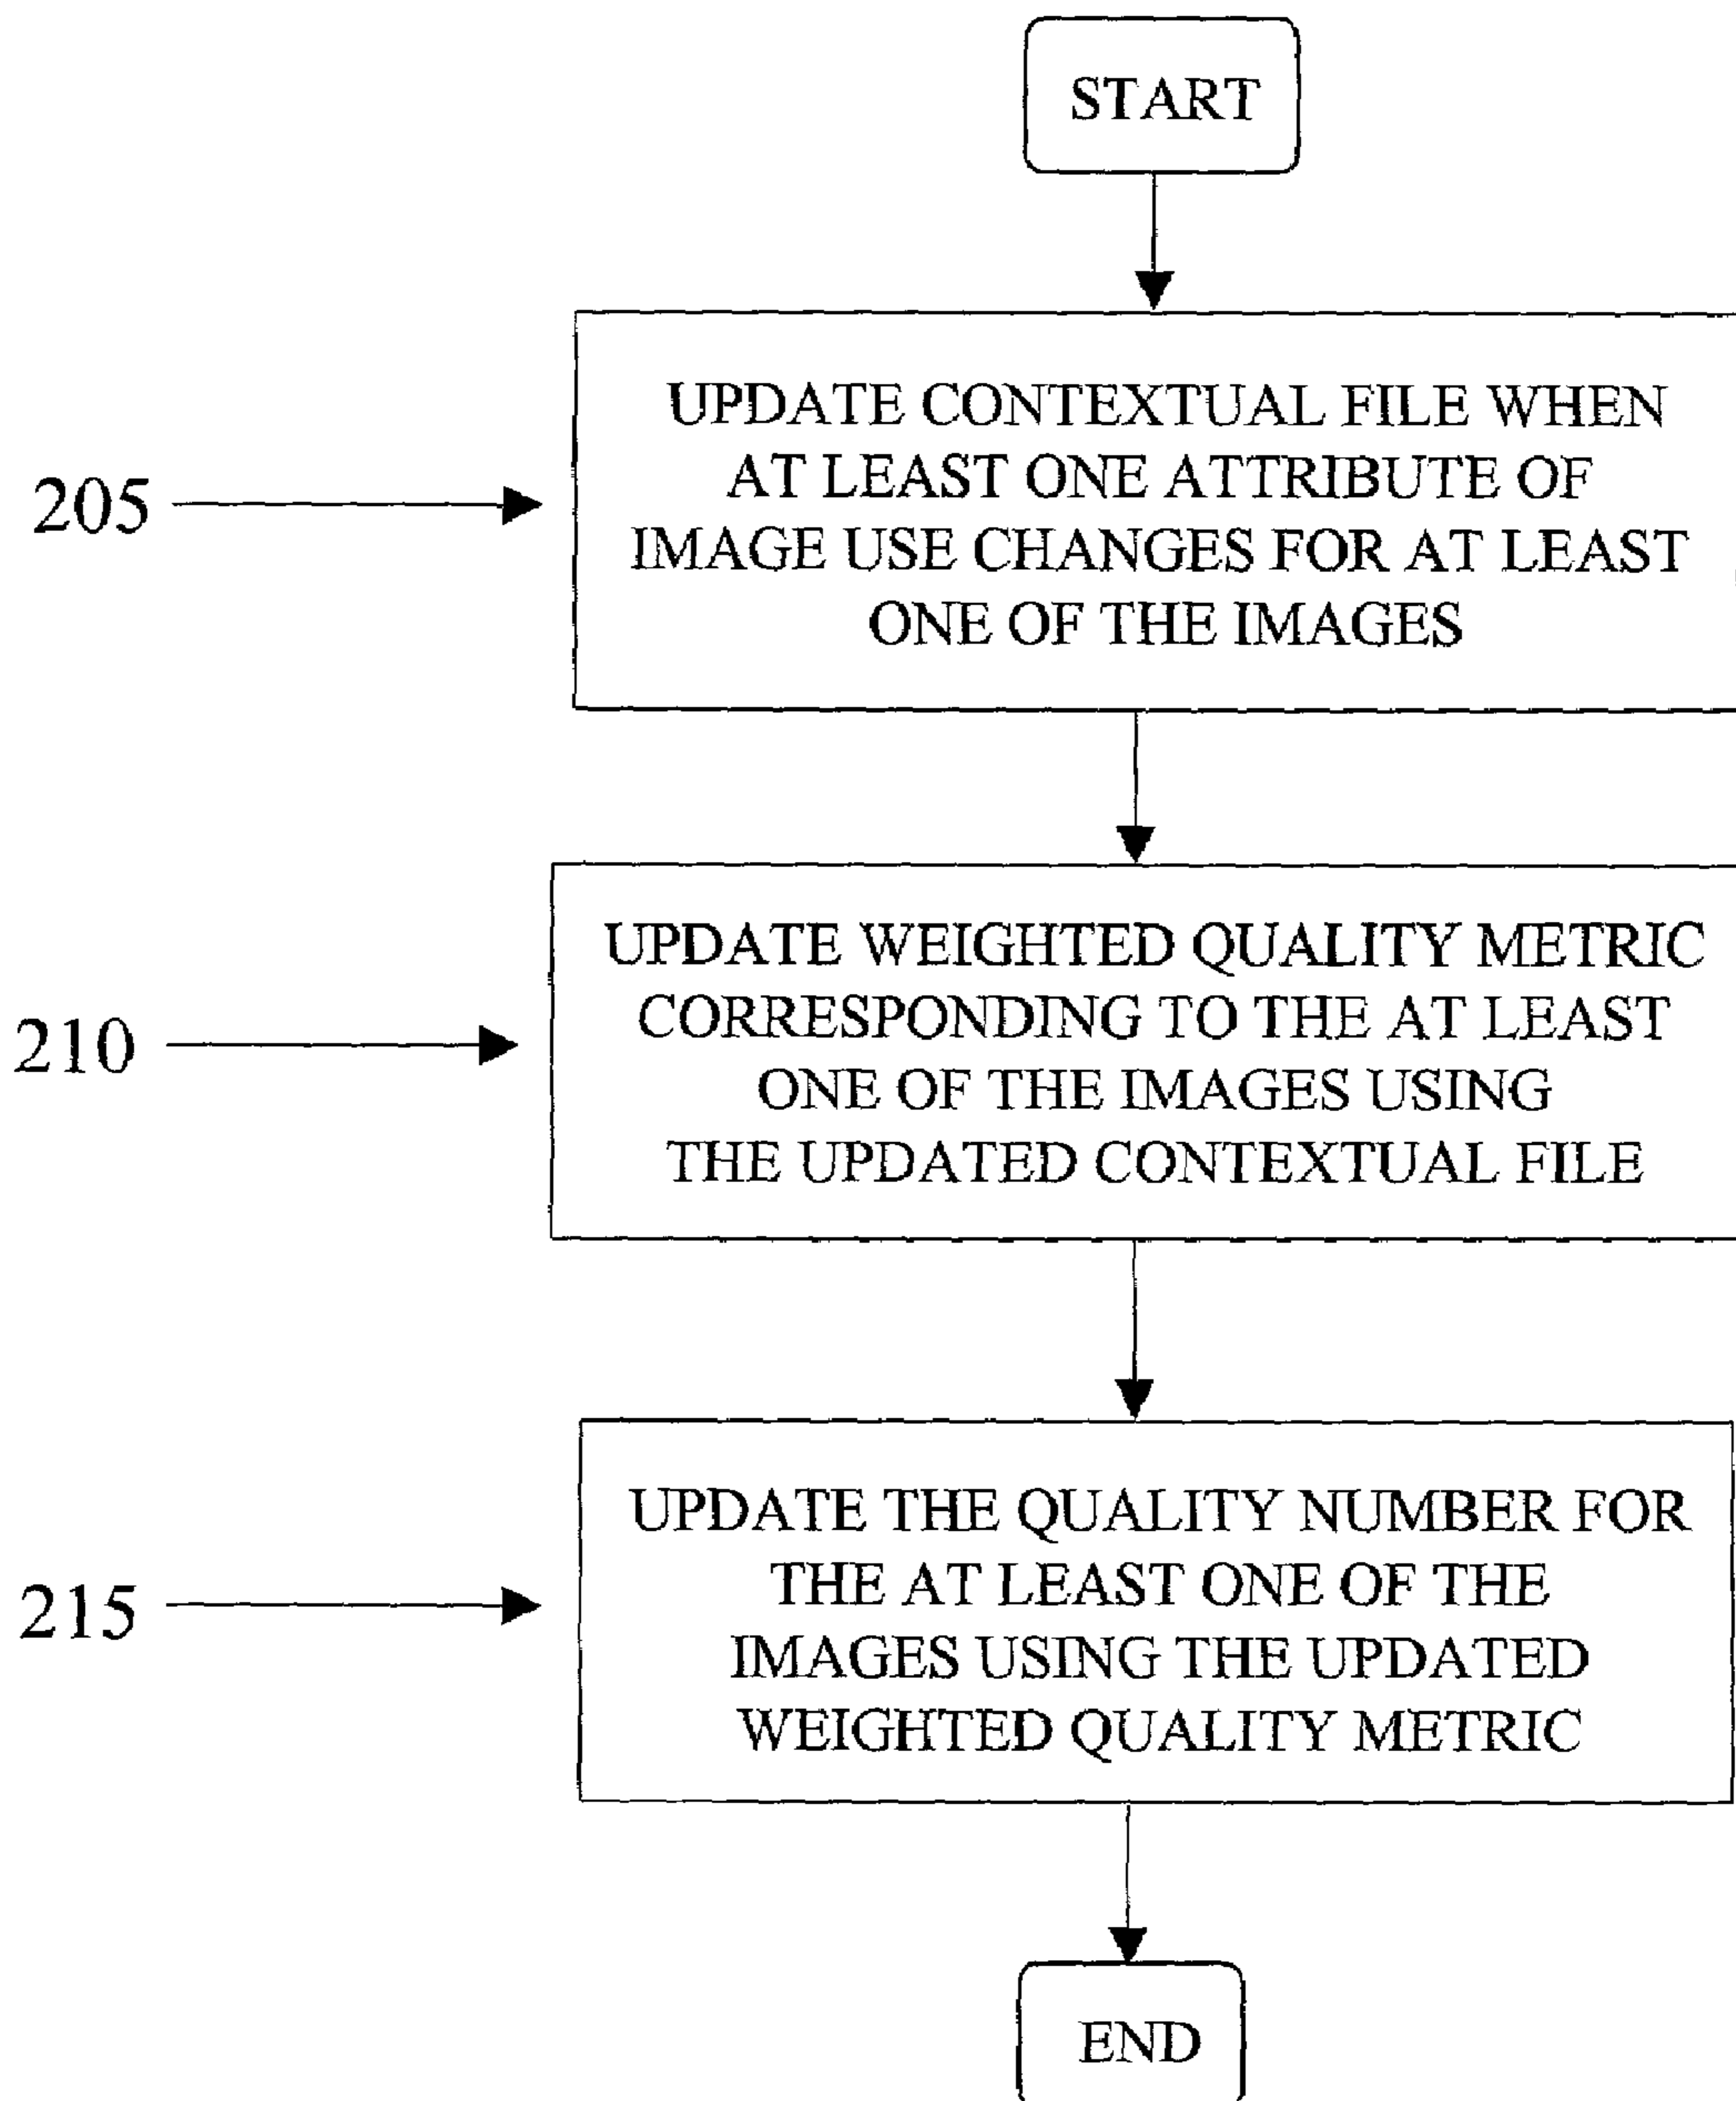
START

205

UPDATE CONTEXTUAL FILE WHEN AT LEAST ONE ATTRIBUTE OF IMAGE USE CHANGES FOR AT LEAST ONE OF THE IMAGES

210

UPDATE WEIGHTED QUALITY METRIC CORRESPONDING TO THE AT LEAST ONE OF THE IMAGES USING THE UPDATED CONTEXTUAL FILE

215

UPDATE THE QUALITY NUMBER FOR THE AT LEAST ONE OF THE IMAGES USING THE UPDATED WEIGHTED QUALITY METRIC

END